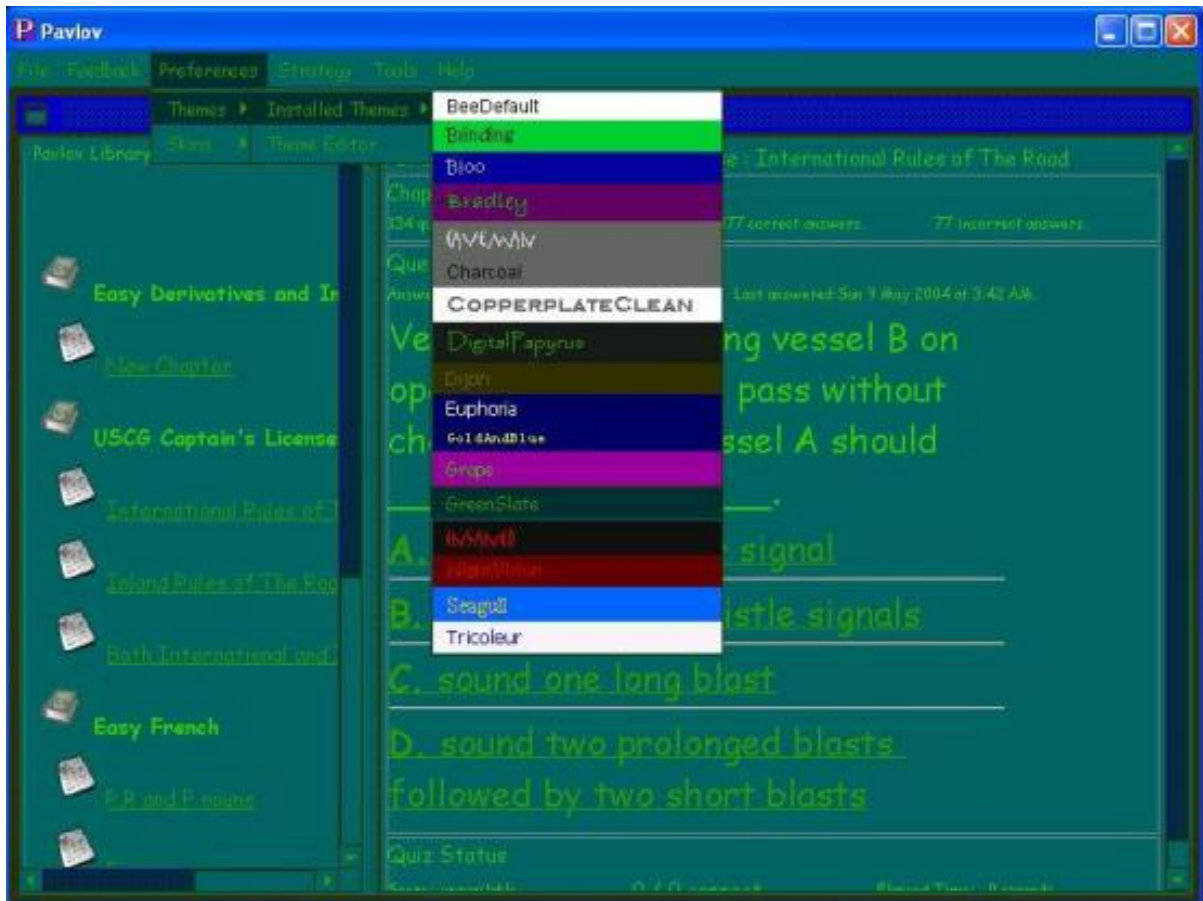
P Pavlov

File Feedback Preferences Strategy Tools Help

Themes ▸ Installed Themes ▸
Skins ▸ Theme Editor

BeeDefault
Blinding
Bloo
Bradley
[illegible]
Charcoal
CopperplateClean
DigitalPapyrus
Dijon
Euphoria
GoldAndBlue
Grape
GreenSlate
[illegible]
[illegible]
Seagull
Tricoleur

Pavlov Library

Easy Derivatives and In
New Chapter
USCG Captain's License
International Rules of T
Inland Rules of The Roa
Both International and
Easy French
E R and P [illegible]

e : International Rules of The Road
Chap
334 q
77 correct answers. 77 incorrect answers.
Que
Answ
Last answered Sun 9 May 2004 at 3:42 AM.

Ve ng vessel B on
op pass without
ch ssel A should
________.

A. signal
B. istle signals
C. sound one long blast
D. sound two prolonged blasts followed by two short blasts

Quiz Status
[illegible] 0 / 0 correct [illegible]